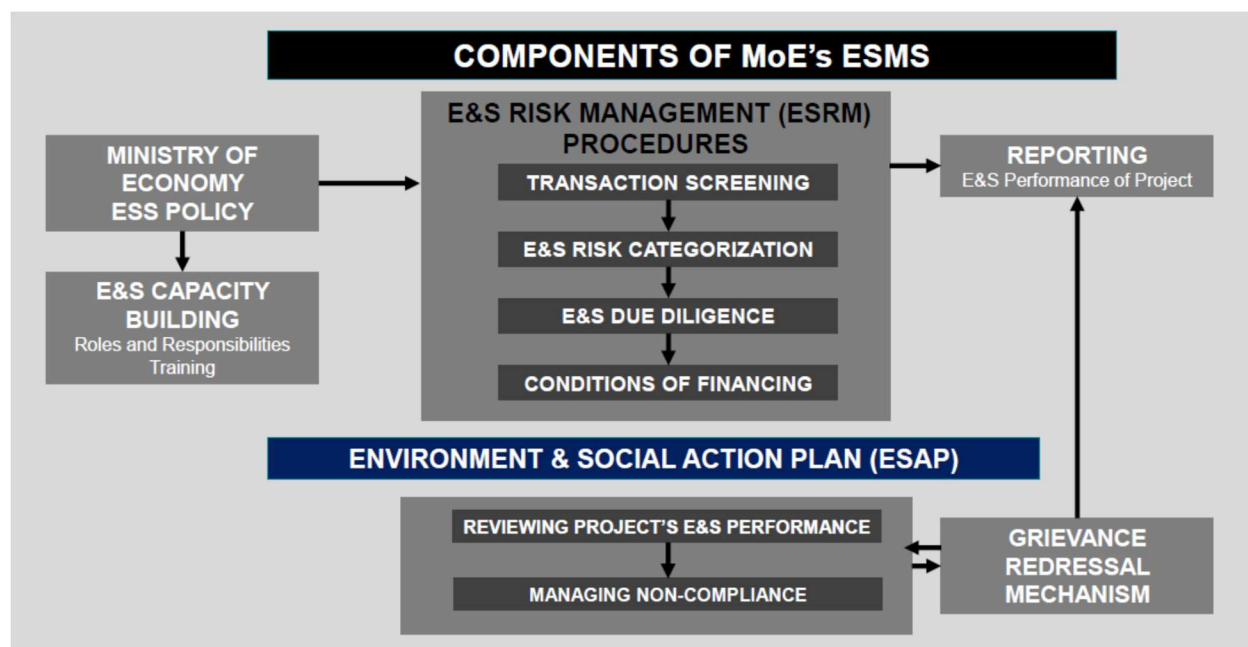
COMPONENTS OF MoE's ESMS

MINISTRY OF ECONOMY ESS POLICY

E&S CAPACITY BUILDING
Roles and Responsibilities
Training

E&S RISK MANAGEMENT (ESRM) PROCEDURES

TRANSACTION SCREENING

E&S RISK CATEGORIZATION

E&S DUE DILIGENCE

CONDITIONS OF FINANCING

REPORTING
E&S Performance of Project

ENVIRONMENT & SOCIAL ACTION PLAN (ESAP)

REVIEWING PROJECT'S E&S PERFORMANCE

MANAGING NON-COMPLIANCE

GRIEVANCE REDRESSAL MECHANISM